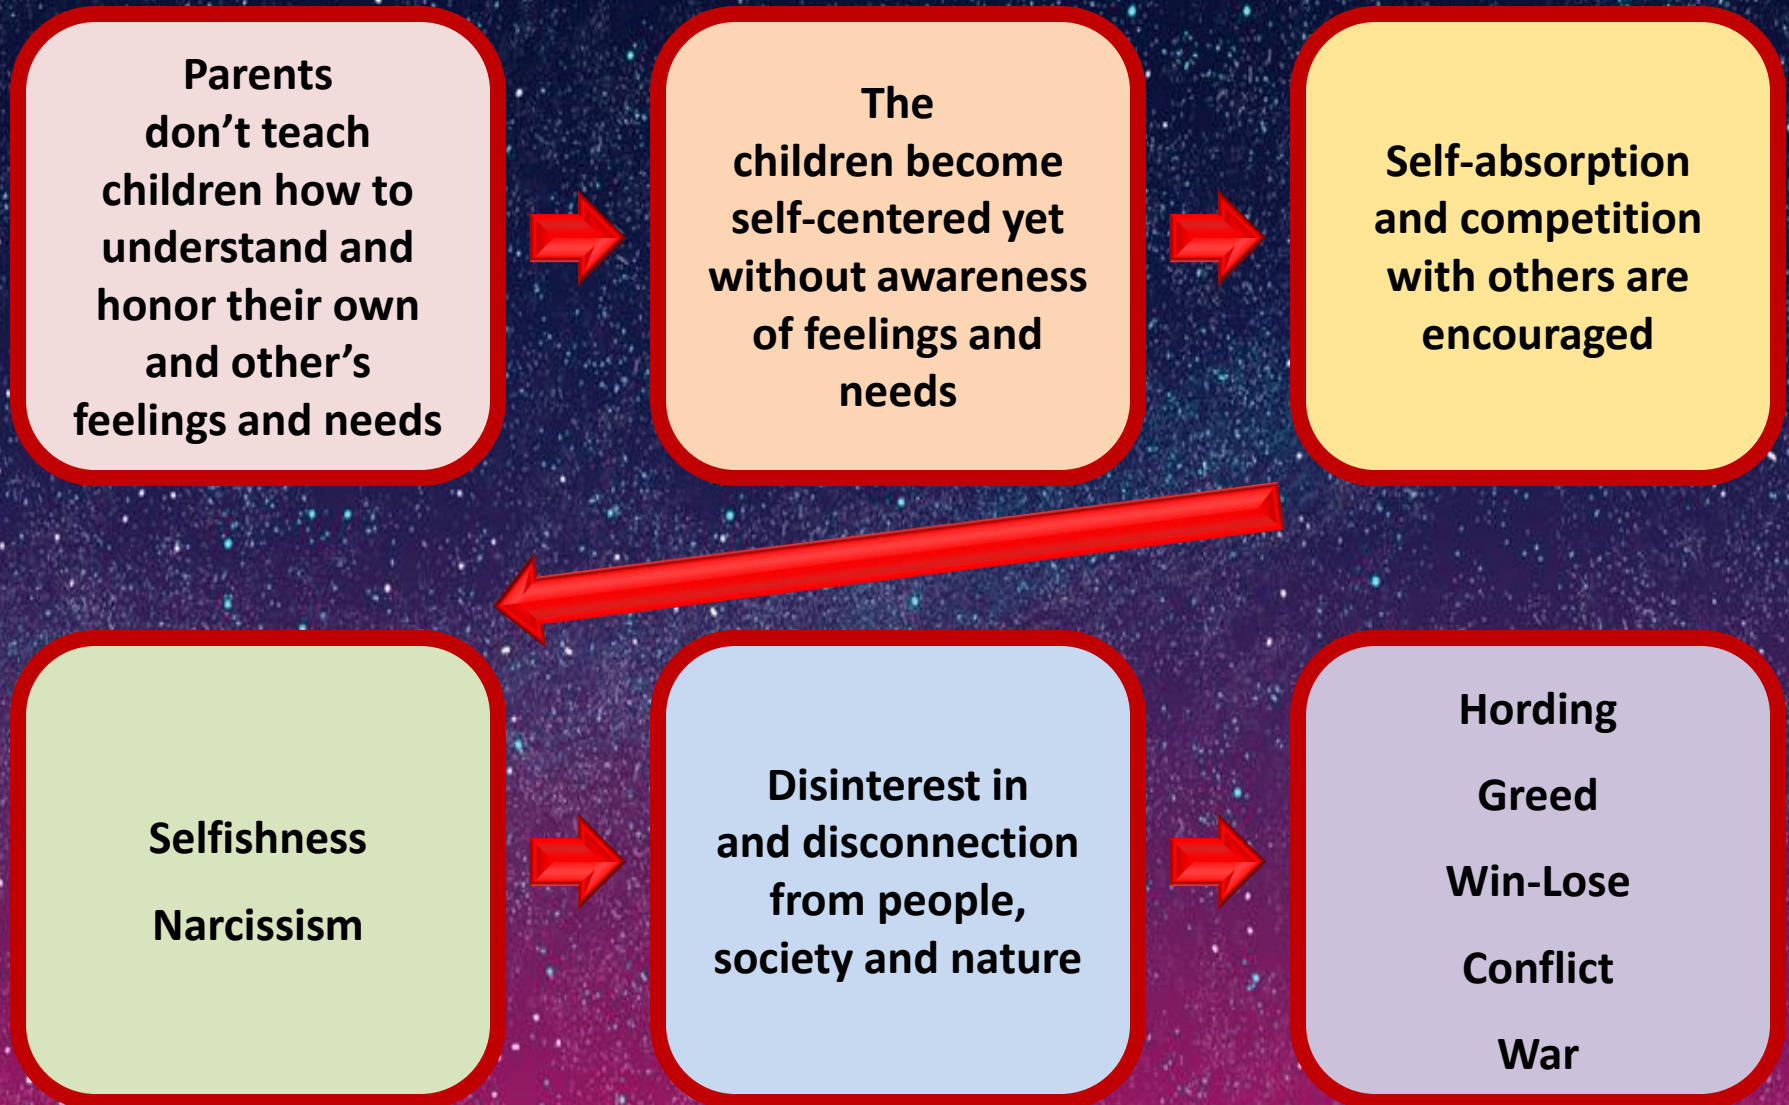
Parents don’t teach children how to understand and honor their own and other’s feelings and needs

The children become self-centered yet without awareness of feelings and needs

Self-absorption and competition with others are encouraged

Selfishness

Narcissism

Disinterest in and disconnection from people, society and nature

Hording

Greed

Win-Lose

Conflict

War